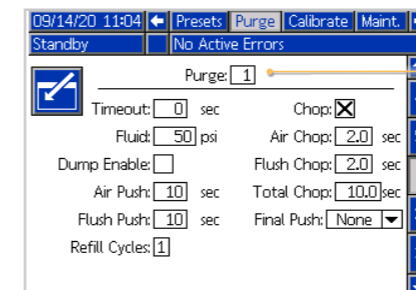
09/14/20 11:04 Presets Purge Calibrate Maint.
Standby No Active Errors

Purge: 1

Timeout: 0 sec
Fluid: 50 psi
Dump Enable:
Air Push: 10 sec
Flush Push: 10 sec
Refill Cycles: 1

Chop: X
Air Chop: 2.0 sec
Flush Chop: 2.0 sec
Total Chop: 10.0 sec
Final Push: None